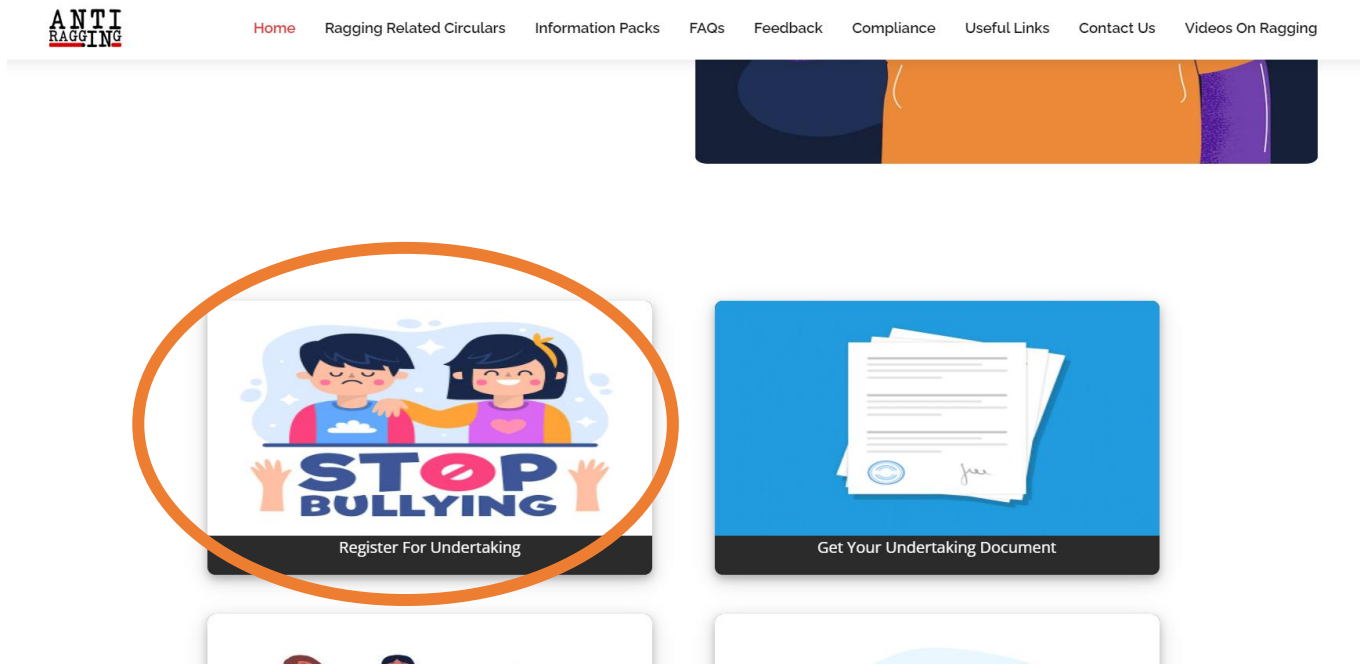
ANTI RAGGING

Home Ragging Related Circulars Information Packs FAQs Feedback Compliance Useful Links Contact Us Videos On Ragging

STOP BULLYING

Register For Undertaking

Get Your Undertaking Document